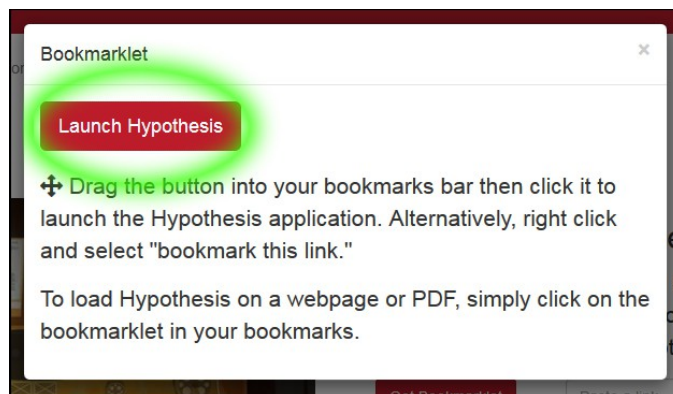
Bookmarklet

×

Launch Hypothesis

Drag the button into your bookmarks bar then click it to launch the Hypothesis application. Alternatively, right click and select "bookmark this link."

To load Hypothesis on a webpage or PDF, simply click on the bookmarklet in your bookmarks.